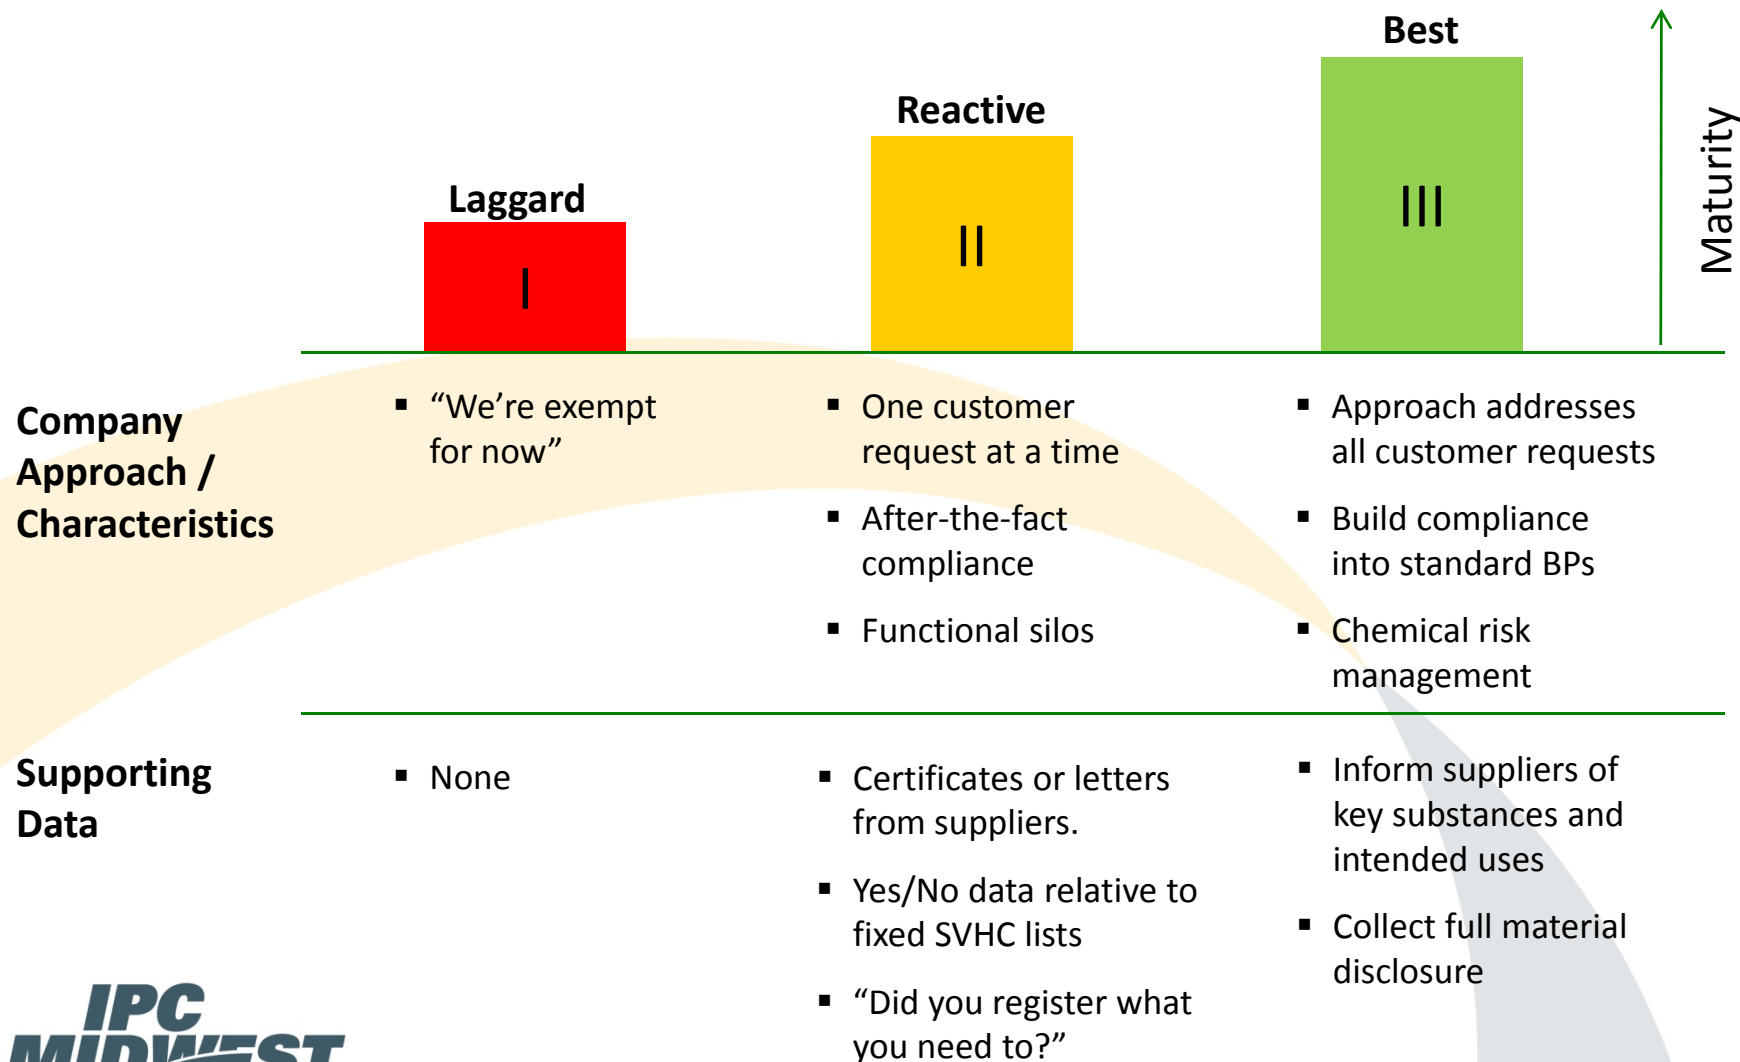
Best

Reactive

Laggard

I

II

III

Maturity

Company Approach / Characteristics

▪ "We're exempt for now"

▪ One customer request at a time

▪ After-the-fact compliance

▪ Functional silos

▪ Approach addresses all customer requests

▪ Build compliance into standard BPs

▪ Chemical risk management

Supporting Data

▪ None

▪ Certificates or letters from suppliers.

▪ Yes/No data relative to fixed SVHC lists

▪ "Did you register what you need to?"

▪ Inform suppliers of key substances and intended uses

▪ Collect full material disclosure

IPC MIDWEST